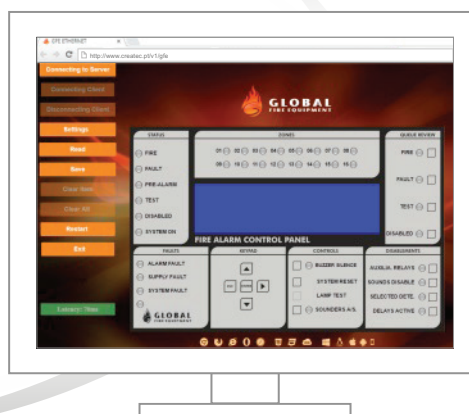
GFE ETHERNET
http://www.createc.pt/v1/gfe

Connecting to Server
Connecting Client
Disconnecting Client
Settings
Read
Save
Clear Item
Clear All
Restart
Exit
Latency: 10ms

GLOBAL
FIRE EQUIPMENT

STATUS
FIRE
FAULT
PRE-ALARM
TEST
DISABLED
SYSTEM ON

ZONES
01 02 03 04 05 06 07 08
09 10 11 12 13 14 15 16

QUICK REVIEW
FIRE
FAULT
TEST
DISABLED

FIRE ALARM CONTROL PANEL

FAULTS
ALARM FAULT
SUPPLY FAULT
SYSTEM FAULT

GLOBAL
FIRE EQUIPMENT

KEYPAD

CONTROLS
BUZZER SILENCE
SYSTEM RESET
LAMP TEST
SOUNDERS A/S.

DISABLEMENTS
AUXILIA. DELAYS
SOUNDS DISABLE
SELECTED DETE.
DELAYS ACTIVE